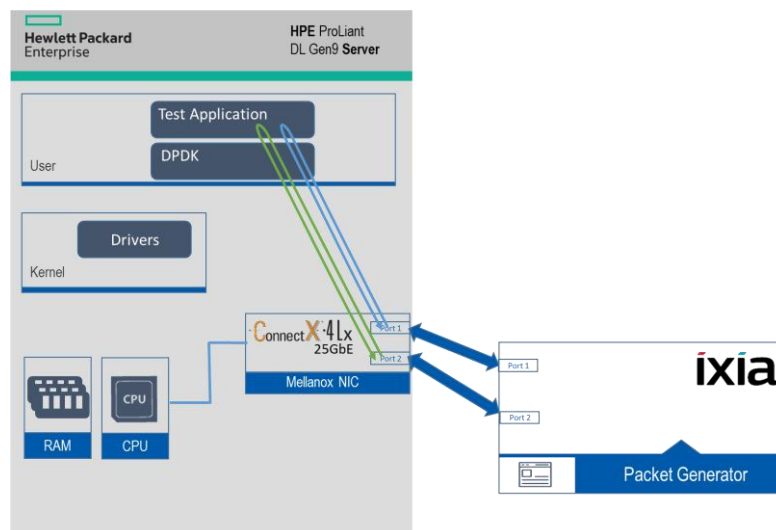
Hewlett Packard Enterprise

HPE ProLiant DL Gen9 Server

Test Application

DPDK

User

Drivers

Kernel

ConnectX-4Lx 25GbE

Port 1

Port 2

Mellanox NIC

CPU

RAM

CPU

ixia

Port 1

Port 2

Packet Generator